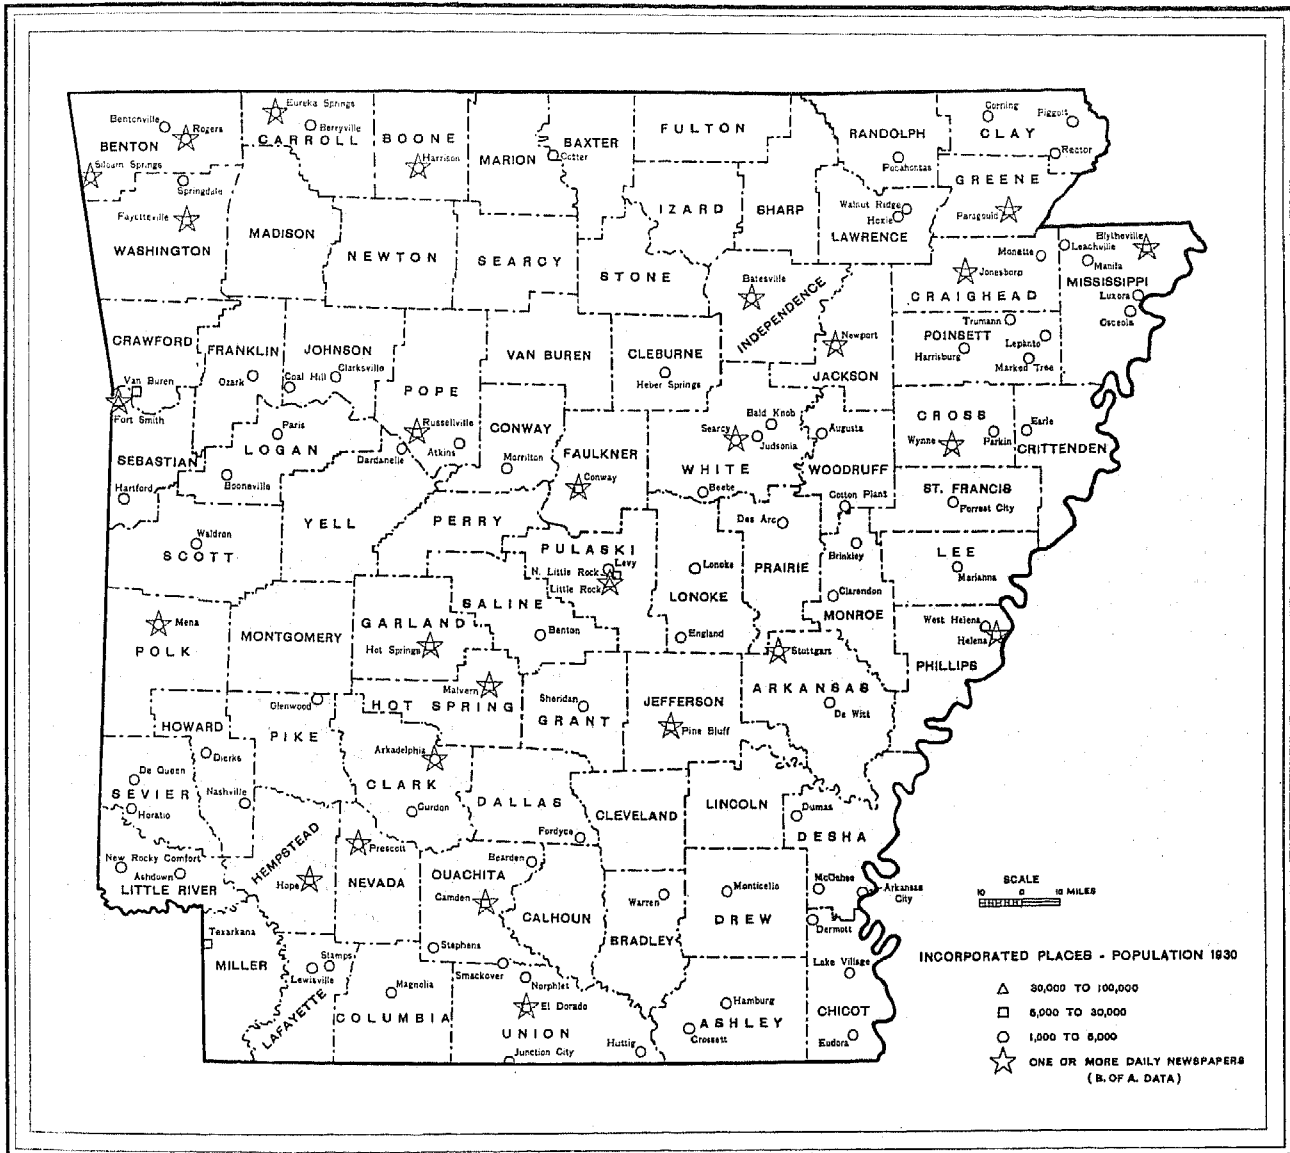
Bentonville
Rogers
BENTON
Siloam Springs
Springdale
Fayetteville
WASHINGTON
Eureka Springs
Berryville
CARROLL
MADISON
BOONE
Harrison
NEWTON
MARION
Cotter
BAXTER
SEARCY
FULTON
IZARD
STONE
SHARP
RANDOLPH
Pocahontas
Walnut Ridge
Hoxie
LAWRENCE
Corning
Piggott
CLAY
Rector
GREENE
Paragould
Batesville
INDEPENDENCE
Monette
Jonesboro
CRAIGHEAD
Blytheville
Leachville
Manila
MISSISSIPPI
Luxora
Osceola
CRAWFORD
Van Buren
Fort Smith
FRANKLIN
Ozark
JOHNSON
Coal Hill
Clarksville
POPE
Russellville
Atkins
Dardanelle
Paris
LOGAN
Booneville
SEBASTIAN
Hartford
VAN BUREN
CLEBURNE
Heber Springs
Newport
JACKSON
Trumann
POINSETT
Harrisburg
Lepanto
Marked Tree
CONWAY
Morrilton
FAULKNER
Conway
Searcy
Bald Knob
Judsonia
WHITE
Beebe
Augusta
WOODRUFF
Cotton Plant
CROSS
Wynne
Parkin
Earle
CRITTENDEN
ST. FRANCIS
Forrest City
YELL
Waldron
SCOTT
PERRY
PULASKI
N. Little Rock
Levy
Little Rock
SALINE
Benton
Lonoke
LONOKE
England
Des Arc
PRAIRIE
Brinkley
Clarendon
MONROE
LEE
Marianna
Mena
POLK
MONTGOMERY
GARLAND
Hot Springs
Malvern
HOT SPRING
Glenwood
PIKE
HOWARD
Dierks
Sheridan
GRANT
JEFFERSON
Pine Bluff
Stuttgart
ARKANSAS
De Witt
West Helena
Helena
PHILLIPS
De Queen
SEVIER
Horatio
Nashville
Arkadelphia
CLARK
Gurdon
DALLAS
CLEVELAND
Fordyce
LINCOLN
Dumas
DESHA
New Rocky Comfort
Ashdown
LITTLE RIVER
HEMPSTEAD
Hope
Prescott
NEVADA
Bearden
OUACHITA
Camden
CALHOUN
Warren
BRADLEY
Monticello
DREW
McGehee
Arkansas City
Dermott
Texarkana
MILLER
Stamps
Lewisville
LAFAYETTE
Stephens
Magnolia
COLUMBIA
Smackover
Norphlet
El Dorado
UNION
Junction City
Huttig
Hamburg
ASHLEY
Crossett
Lake Village
CHICOT
Eudora
SCALE
10 0 10 MILES
INCORPORATED PLACES - POPULATION 1930
△ 30,000 TO 100,000
□ 5,000 TO 30,000
○ 1,000 TO 5,000
☆ ONE OR MORE DAILY NEWSPAPERS (B. OF A. DATA)